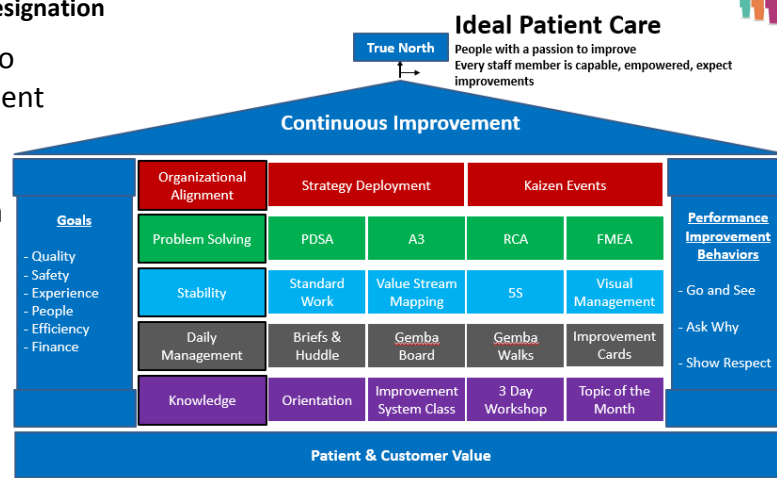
esignation

o
ent

Ideal Patient Care
People with a passion to improve
Every staff member is capable, empowered, expect improvements

True North

Continuous Improvement

Goals
- Quality
- Safety
- Experience
- People
- Efficiency
- Finance

| Organizational Alignment | Strategy Deployment | | Kaizen Events | |
|---|---|---|---|---|
| Problem Solving | PDSA | A3 | RCA | FMEA |
| Stability | Standard Work | Value Stream Mapping | 5S | Visual Management |
| Daily Management | Briefs & Huddle | Gemba Board | Gemba Walks | Improvement Cards |
| Knowledge | Orientation | Improvement System Class | 3 Day Workshop | Topic of the Month |

Performance Improvement Behaviors
- Go and See
- Ask Why
- Show Respect

Patient & Customer Value